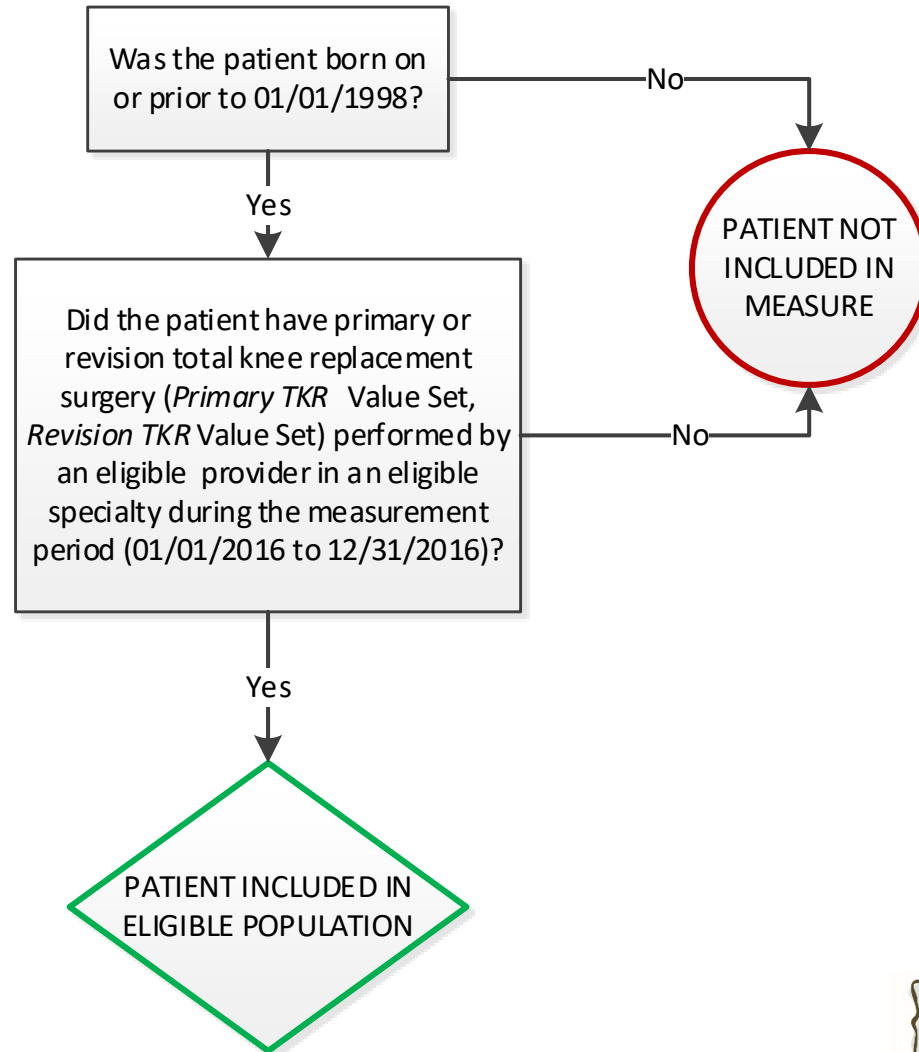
Was the patient born on or prior to 01/01/1998?

No

PATIENT NOT INCLUDED IN MEASURE

Yes

Did the patient have primary or revision total knee replacement surgery (*Primary TKR* Value Set, *Revision TKR* Value Set) performed by an eligible provider in an eligible specialty during the measurement period (01/01/2016 to 12/31/2016)?

No

Yes

PATIENT INCLUDED IN ELIGIBLE POPULATION